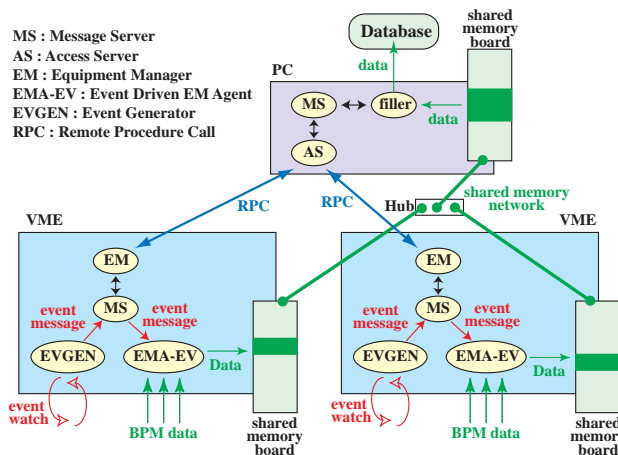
MS : Message Server
AS : Access Server
EM : Equipment Manager
EMA-EV : Event Driven EM Agent
EVGEN : Event Generator
RPC : Remote Procedure Call

Database
shared memory board
data
PC
MS
filler
data
AS

RPC
RPC
Hub
shared memory network

VME
EM
MS
event message
event message
EVGEN
EMA-EV
Data
event watch
BPM data
shared memory board

VME
EM
MS
event message
event message
EVGEN
EMA-EV
Data
event watch
BPM data
shared memory board